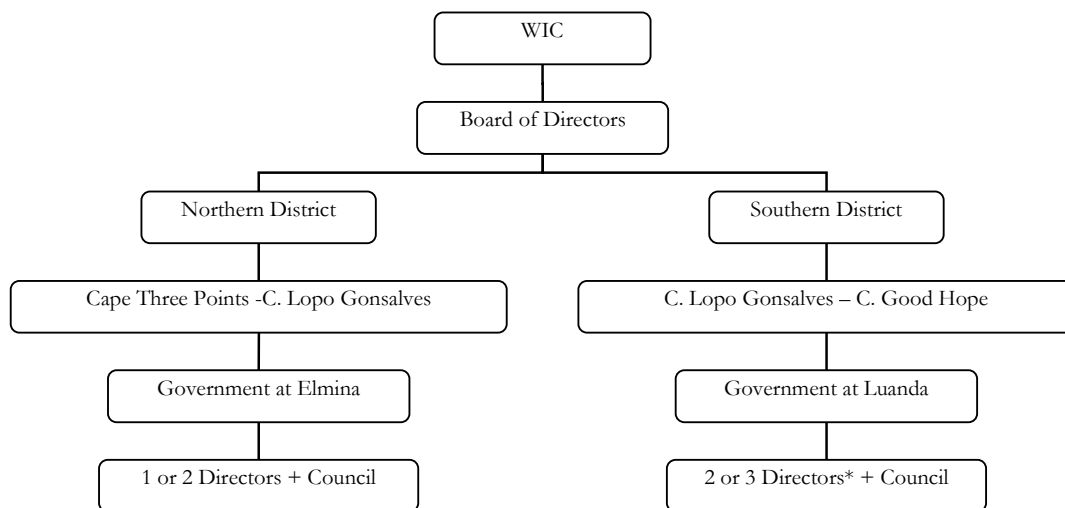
WIC

Board of Directors

Northern District

Cape Three Points -C. Lopo Gonsalves

Government at Elmina

1 or 2 Directors + Council

Southern District

C. Lopo Gonsalves – C. Good Hope

Government at Luanda

2 or 3 Directors* + Council